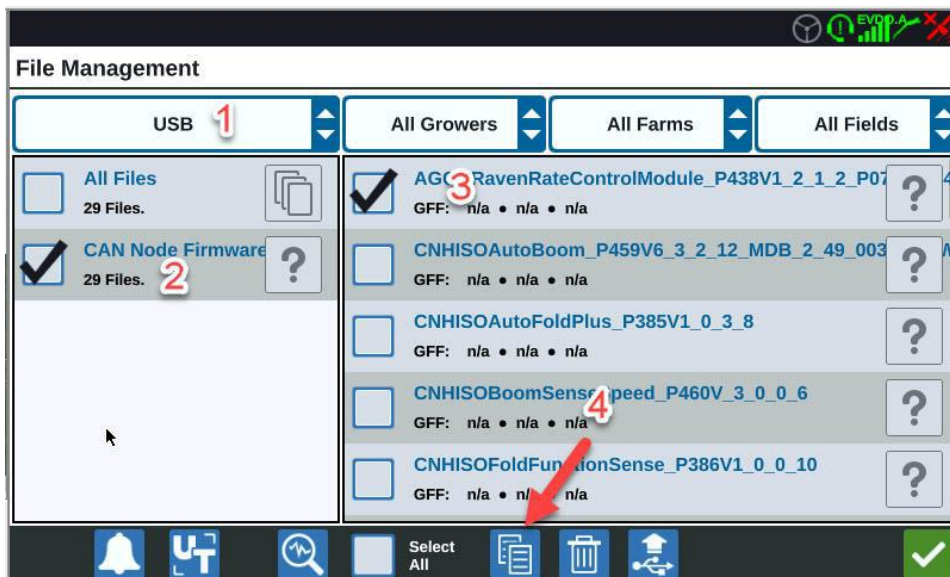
EVDO.A

File Management

USB 1

All Growers

All Farms

All Fields

All Files
29 Files.

CAN Node Firmware
29 Files. 2

?

AG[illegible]RavenRateControlModule_P438V1_2_1_2_P07 3
GFF: n/a • n/a • n/a

?

CNHISOAutoBoom_P459V6_3_2_12_MDB_2_49_003
GFF: n/a • n/a • n/a

?

CNHISOAutoFoldPlus_P385V1_0_3_8
GFF: n/a • n/a • n/a

?

CNHISOBoomSens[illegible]peed_P460V_3_0_0_6 4
GFF: n/a • n/a • n/a

?

CNHISOFoldFun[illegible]tionSense_P386V1_0_0_10
GFF: n/a • n/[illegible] • n/a

?

UT

Select All